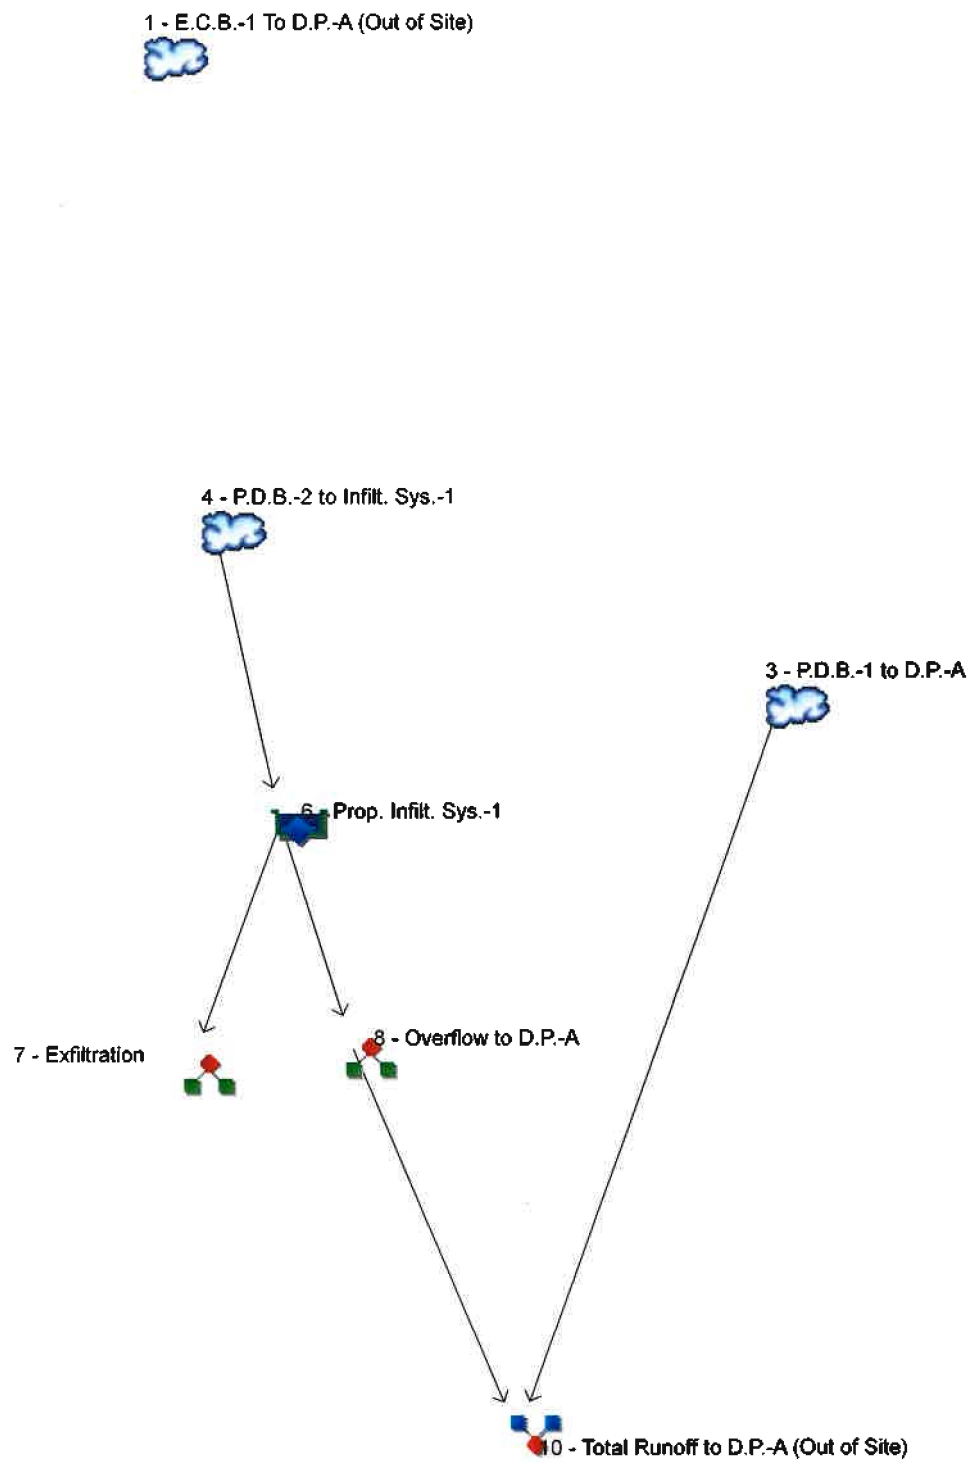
1 - E.C.B.-1 To D.P.-A (Out of Site)

4 - P.D.B.-2 to Infilt. Sys.-1

3 - P.D.B.-1 to D.P.-A

6 - Prop. Infilt. Sys.-1

7 - Exfiltration

8 - Overflow to D.P.-A

10 - Total Runoff to D.P.-A (Out of Site)